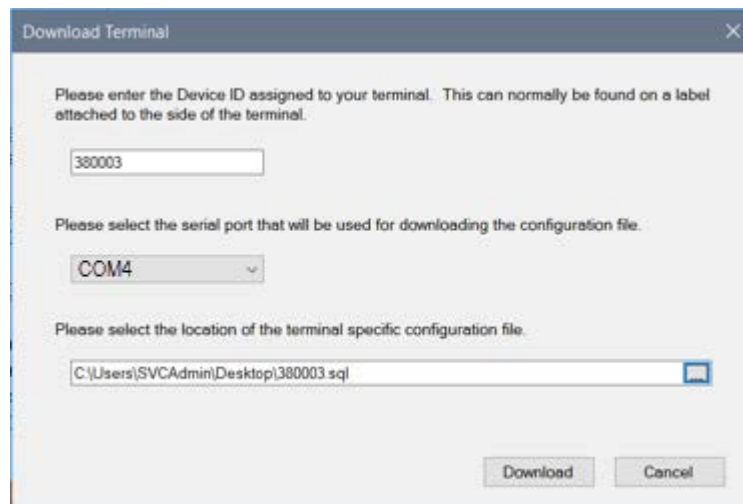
Download Terminal

Please enter the Device ID assigned to your terminal. This can normally be found on a label attached to the side of the terminal.

380003

Please select the serial port that will be used for downloading the configuration file.

COM4

Please select the location of the terminal specific configuration file.

C:\Users\SVCAdmin\Desktop\380003.sql

Download

Cancel